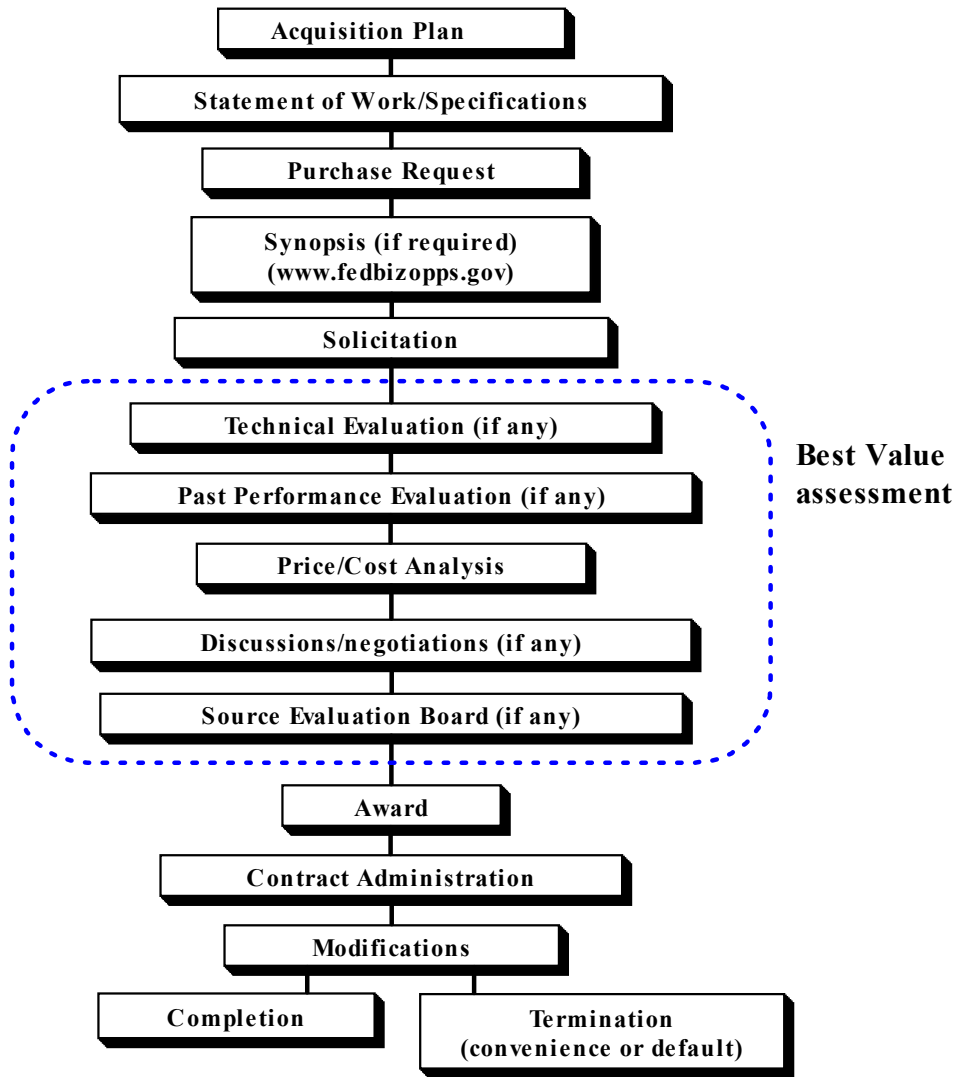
Acquisition Plan

Statement of Work/Specifications

Purchase Request

Synopsis (if required)
(www.fedbizopps.gov)

Solicitation

Technical Evaluation (if any)

Past Performance Evaluation (if any)

Price/Cost Analysis

Discussions/negotiations (if any)

Source Evaluation Board (if any)

Best Value assessment

Award

Contract Administration

Modifications

Completion

Termination
(convenience or default)